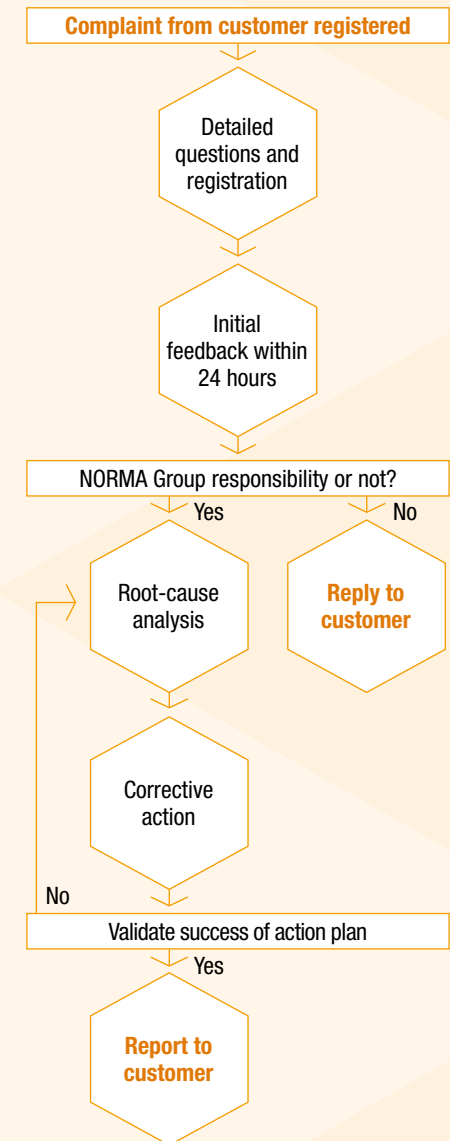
Complaint from customer registered

Detailed questions and registration

Initial feedback within 24 hours

NORMA Group responsibility or not?

Yes

No

Root-cause analysis

Reply to customer

Corrective action

No

Validate success of action plan

Yes

Report to customer